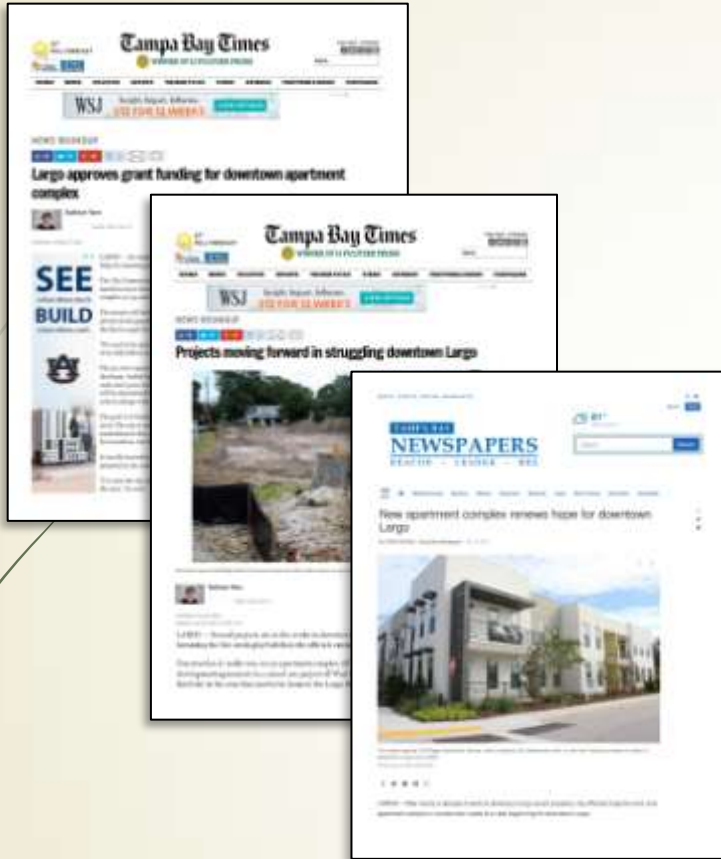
Tampa Bay Times

WINNER OF 12 PULITZER PRIZES

WSJ

\$12 FOR 12 WEEKS

NEWS ROUNDUP

Largo approves grant funding for downtown apartment complex

SEE

BUILD

Tampa Bay Times

WINNER OF 12 PULITZER PRIZES

WSJ

\$12 FOR 12 WEEKS

NEWS ROUNDUP

Projects moving forward in struggling downtown Largo

TAMPA BAY

NEWSPAPERS

BEACON • LEADER • BEE

New apartment complex renews hope for downtown Largo